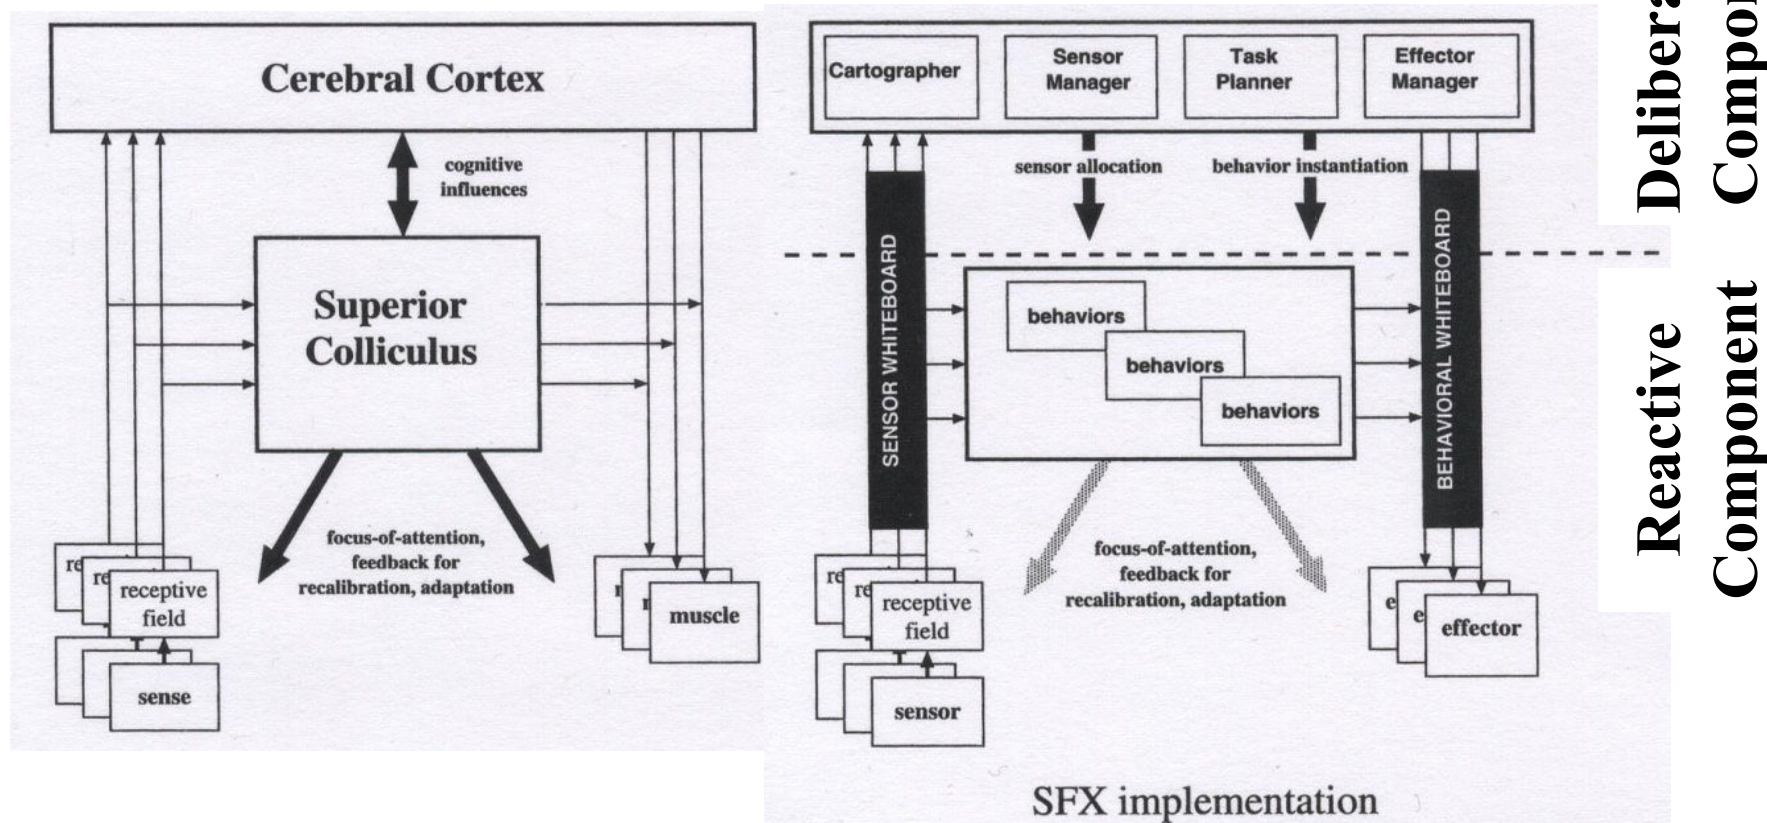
Cerebral Cortex

cognitive influences

Superior Colliculus

focus-of-attention, feedback for recalibration, adaptation

re

re

receptive field

sense

m

m

muscle

Cartographer

Sensor Manager

Task Planner

Effector Manager

sensor allocation

behavior instantiation

SENSOR WHITEBOARD

behaviors

behaviors

behaviors

BEHAVIORAL WHITEBOARD

focus-of-attention, feedback for recalibration, adaptation

re

re

receptive field

sensor

e

e

effector

SFX implementation

Delibera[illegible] Compo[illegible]

Reactive Component